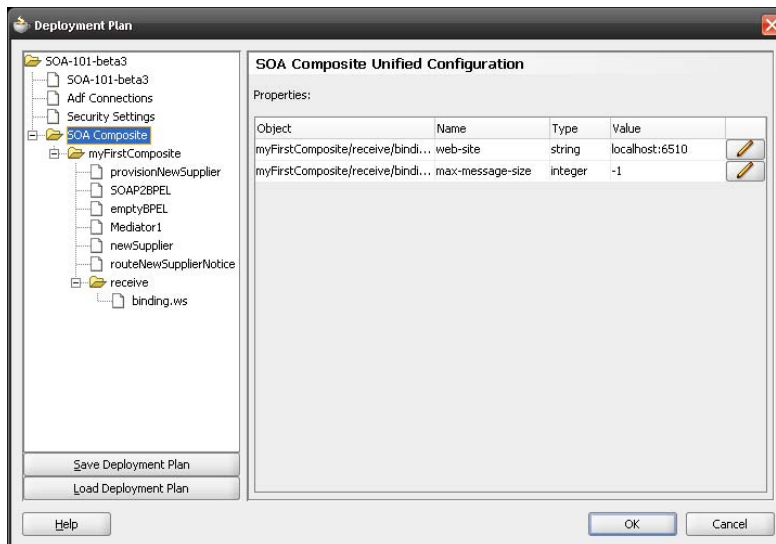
Deployment Plan

SOA-101-beta3
SOA-101-beta3
Adf Connections
Security Settings
SOA Composite
myFirstComposite
provisionNewSupplier
SOAP2BPEL
emptyBPEL
Mediator1
newSupplier
routeNewSupplierNotice
receive
binding.ws

Save Deployment Plan
Load Deployment Plan

SOA Composite Unified Configuration

Properties:

| Object | Name | Type | Value |
|---|---|---|---|
| myFirstComposite/receive/bindi... | web-site | string | localhost:6510 |
| myFirstComposite/receive/bindi... | max-message-size | integer | -1 |

Help

OK

Cancel